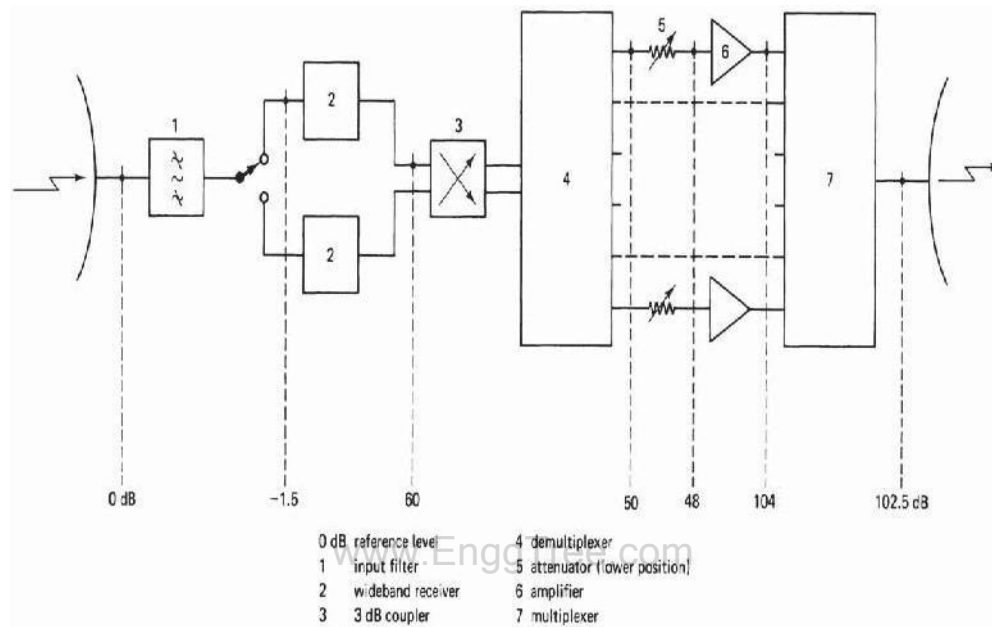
1
2
3
4
5
6
7
2

0 dB
−1.5
60
50
48
104
102.5 dB

0 dB reference level
1 input filter
2 wideband receiver
3 3 dB coupler
4 demultiplexer
5 attenuator (lower position)
6 amplifier
7 multiplexer

www.EnggTree.com